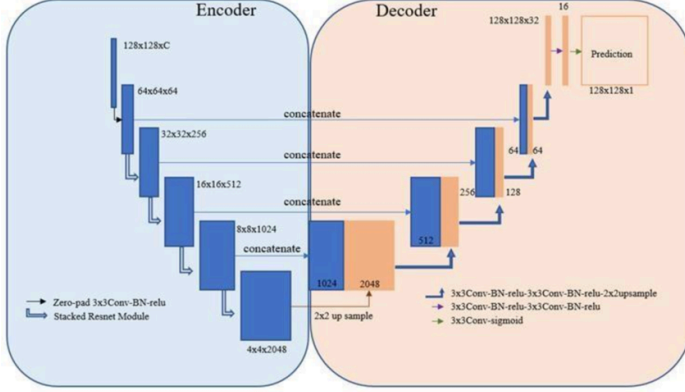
Encoder

Decoder

128x128xC

64x64x64

32x32x256

16x16x512

8x8x1024

4x4x2048

concatenate

concatenate

concatenate

concatenate

128x128x32

16

Prediction

128x128x1

64

64

256

128

512

1024

2048

2x2 up sample

Zero-pad 3x3Conv-BN-relu

Stacked Resnet Module

3x3Conv-BN-relu-3x3Conv-BN-relu-2x2upsample

3x3Conv-BN-relu-3x3Conv-BN-relu

3x3Conv-sigmoid